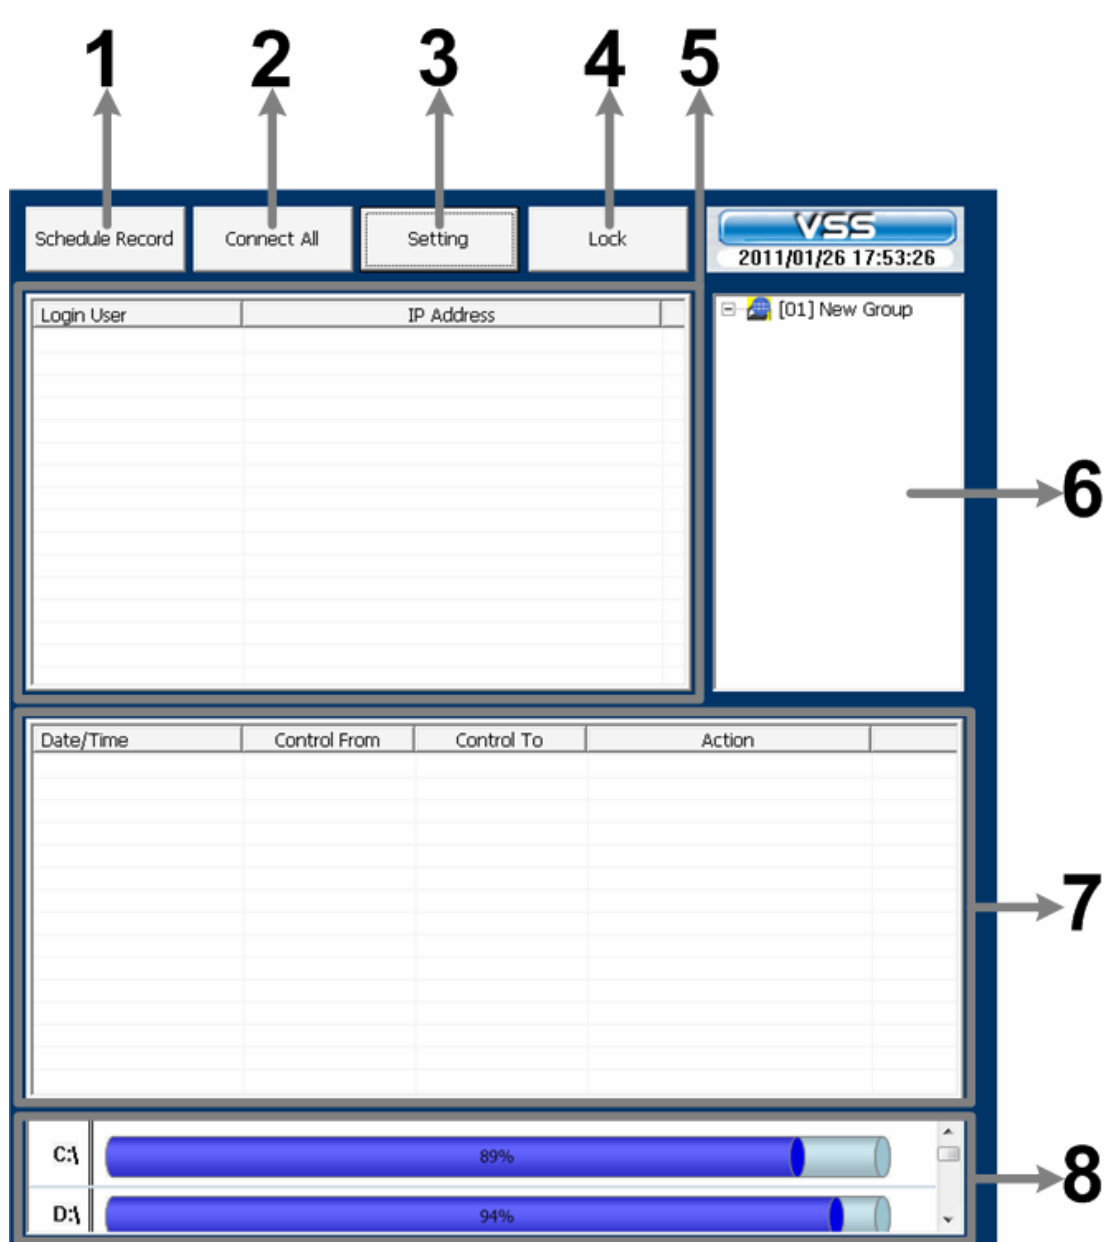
1 2 3 4 5

Schedule Record | Connect All | Setting | Lock

VSS
2011/01/26 17:53:26

| Login User | IP Address |
|---|---|

[01] New Group

6

| Date/Time | Control From | Control To | Action |
|---|---|---|---|

7

C:\ 89%
D:\ 94%

8